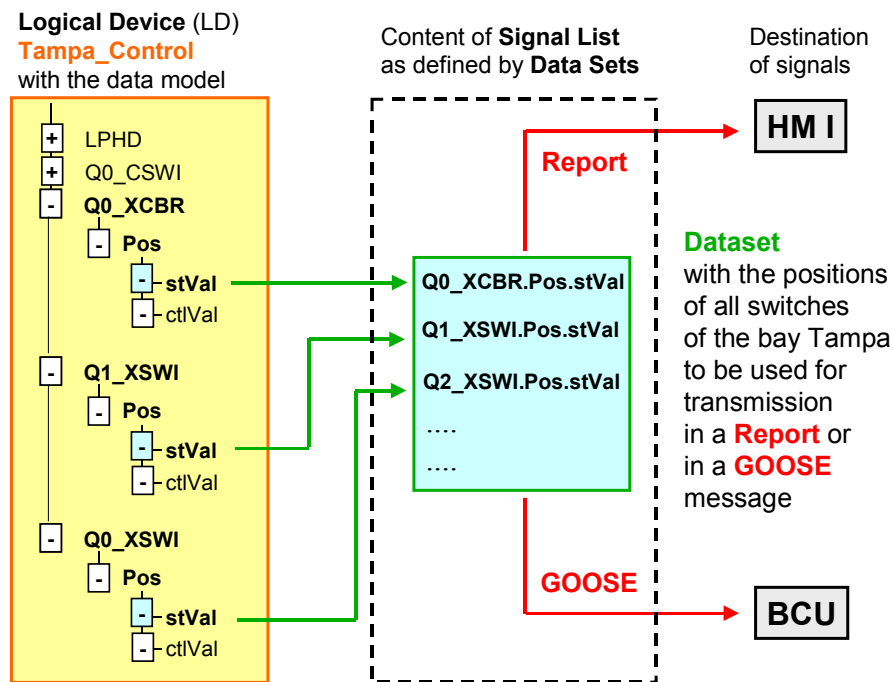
Logical Device (LD)
Tampa_Control
with the data model

Content of Signal List
as defined by Data Sets

Destination
of signals

+ LPHD
+ Q0_CSWI
- Q0_XCBR
- Pos
- stVal
- ctlVal
- Q1_XSWI
- Pos
- stVal
- ctlVal
- Q0_XSWI
- Pos
- stVal
- ctlVal

Report

HM I

Q0_XCBR.Pos.stVal
Q1_XSWI.Pos.stVal
Q2_XSWI.Pos.stVal
….
….

Dataset
with the positions of all switches of the bay Tampa to be used for transmission in a Report or in a GOOSE message

GOOSE

BCU